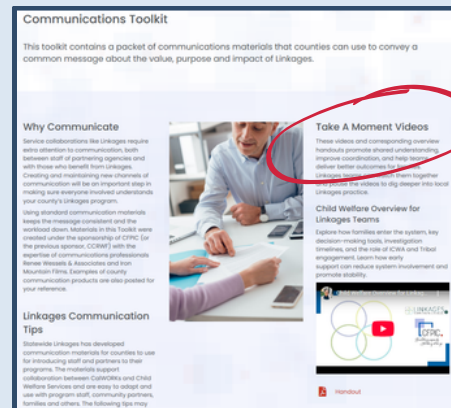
Communications Toolkit

This toolkit contains a packet of communications materials that counties can use to convey a common message about the value, purpose and impact of Linkages.

Why Communicate

Service collaborations like Linkages require extra attention to communication, both between staff of partnering agencies and with those who benefit from Linkages. Creating and maintaining new channels of communication will be an important step in making sure everyone involved understands your county's Linkages program.

Using standard communication materials keeps the message consistent and the workload down. Materials in this Toolkit were created under the sponsorship of CFPIC (or the previous sponsor, CCRWF) with the expertise of communications professionals Renee Wessels & Associates and Iron Mountain Films. Examples of county communication products are also posted for your reference.

Linkages Communication Tips

Statewide Linkages has developed communication materials for counties to use for introducing staff and partners to their programs. The materials support collaboration between CalWORKs and Child Welfare Services and are easy to adapt and use with program staff, community partners, families and others. The following tips may

Take A Moment Videos

These videos and corresponding overview handouts promote shared understanding, improve coordination, and help teams deliver better outcomes for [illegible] Linkages teams can watch them together and pause the videos to dig deeper into local Linkages practice.

Child Welfare Overview for Linkages Teams

Explore how families enter the system, key decision-making tools, investigation timelines, and the role of ICWA and Tribal engagement. Learn how early support can reduce system involvement and promote stability.

LINKAGES

CFPIC

Handout